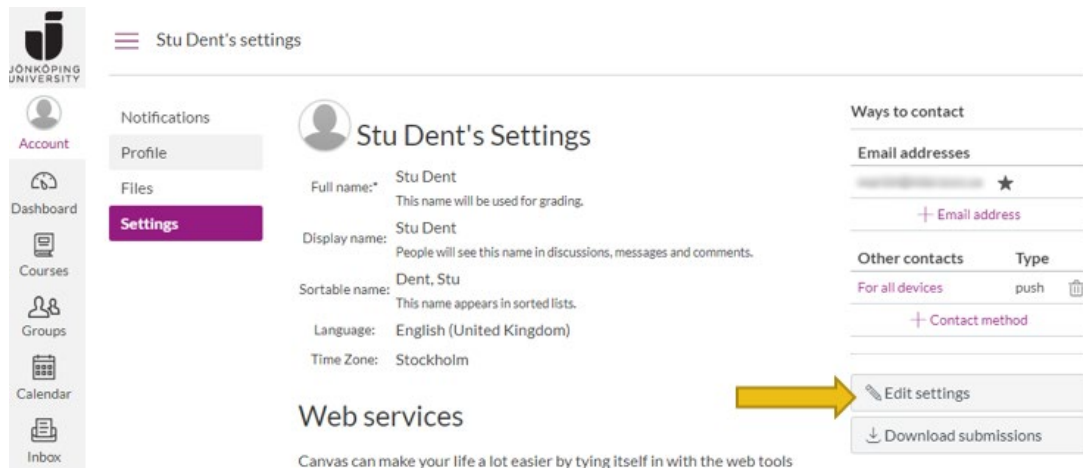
JÖNKÖPING UNIVERSITY

Account

Dashboard

Courses

Groups

Calendar

Inbox

Stu Dent's settings

Notifications

Profile

Files

Settings

Stu Dent's Settings

Full name:* Stu Dent
This name will be used for grading.

Display name: Stu Dent
People will see this name in discussions, messages and comments.

Sortable name: Dent, Stu
This name appears in sorted lists.

Language: English (United Kingdom)

Time Zone: Stockholm

Web services

Canvas can make your life a lot easier by tying itself in with the web tools

Ways to contact

Email addresses

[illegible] ★

+ Email address

| Other contacts | Type |
|---|---|
| For all devices | push |

+ Contact method

Edit settings

Download submissions